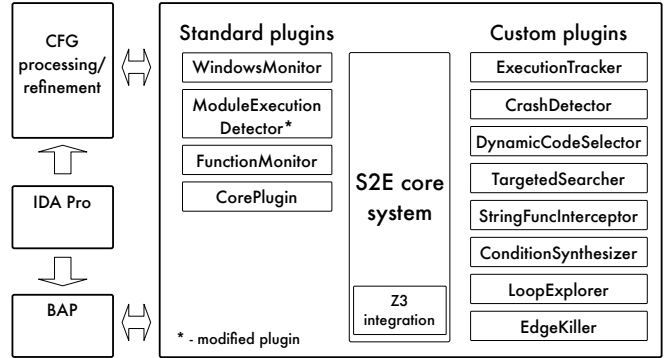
CFG processing/ refinement

IDA Pro

BAP

Standard plugins

WindowsMonitor

ModuleExecution Detector*

FunctionMonitor

CorePlugin

S2E core system

Z3 integration

Custom plugins

ExecutionTracker

CrashDetector

DynamicCodeSelector

TargetedSearcher

StringFuncInterceptor

ConditionSynthesizer

LoopExplorer

EdgeKiller

* - modified plugin